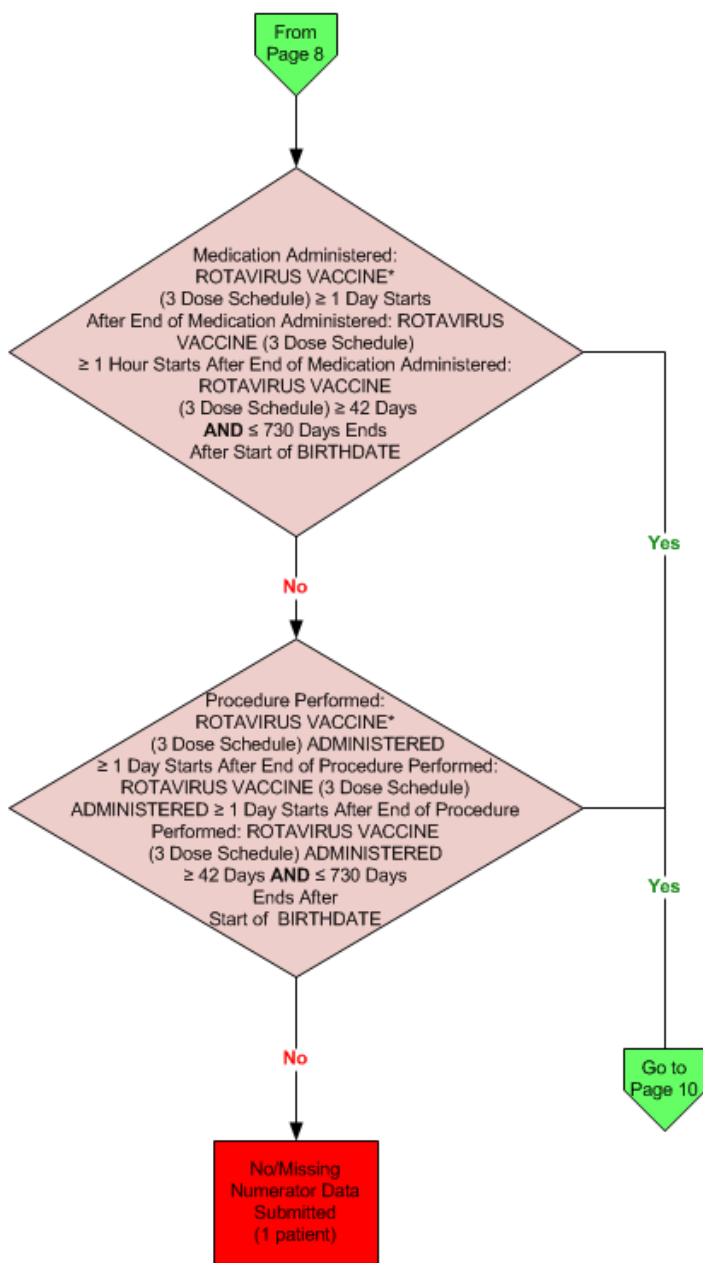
From Page 8

Medication Administered: ROTAVIRUS VACCINE* (3 Dose Schedule) ≥ 1 Day Starts After End of Medication Administered: ROTAVIRUS VACCINE (3 Dose Schedule) ≥ 1 Hour Starts After End of Medication Administered: ROTAVIRUS VACCINE (3 Dose Schedule) ≥ 42 Days **AND** ≤ 730 Days Ends After Start of BIRTHDATE

Yes

No

Procedure Performed: ROTAVIRUS VACCINE* (3 Dose Schedule) ADMINISTERED ≥ 1 Day Starts After End of Procedure Performed: ROTAVIRUS VACCINE (3 Dose Schedule) ADMINISTERED ≥ 1 Day Starts After End of Procedure Performed: ROTAVIRUS VACCINE (3 Dose Schedule) ADMINISTERED ≥ 42 Days **AND** ≤ 730 Days Ends After Start of BIRTHDATE

Yes

No

Go to Page 10

No/Missing Numerator Data Submitted (1 patient)